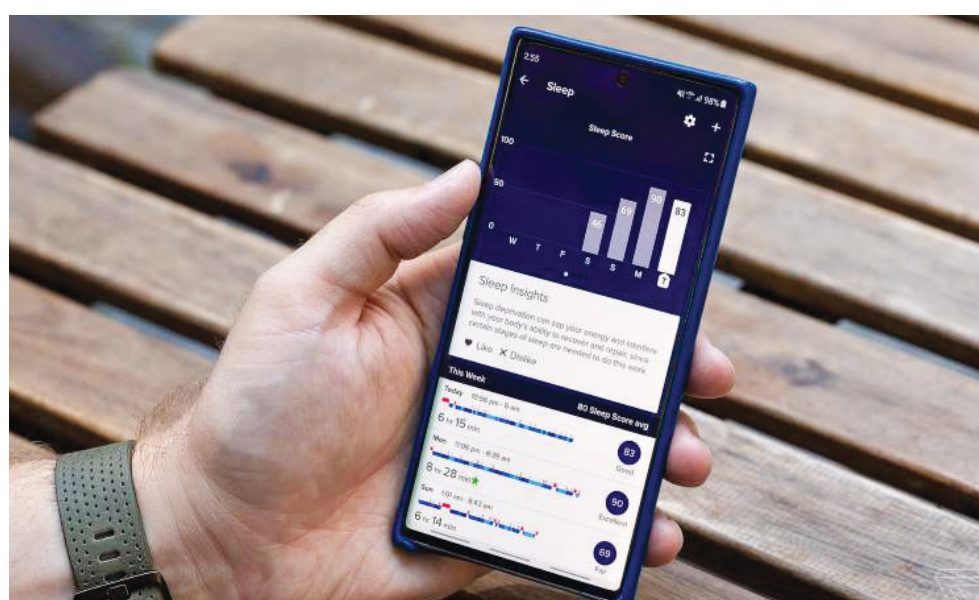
2:55

98%

Sleep

Sleep Score

100

50

0

W T F S S M T

46 69 90 83

Sleep Insights

Sleep deprivation can sap your energy and interfere with your body's ability to recover and repair, since certain stages of sleep are needed to do this work.

Like ✕ Dislike

This Week

80 Sleep Score avg

Today 10:50 pm - 6 am

6 hr 15 min

83 Good

Mon 11:06 pm - 8:39 am

8 hr 28 min

90 Excellent

Sun 1:07 am - 8:42 am

6 hr 14 min

69 Fair